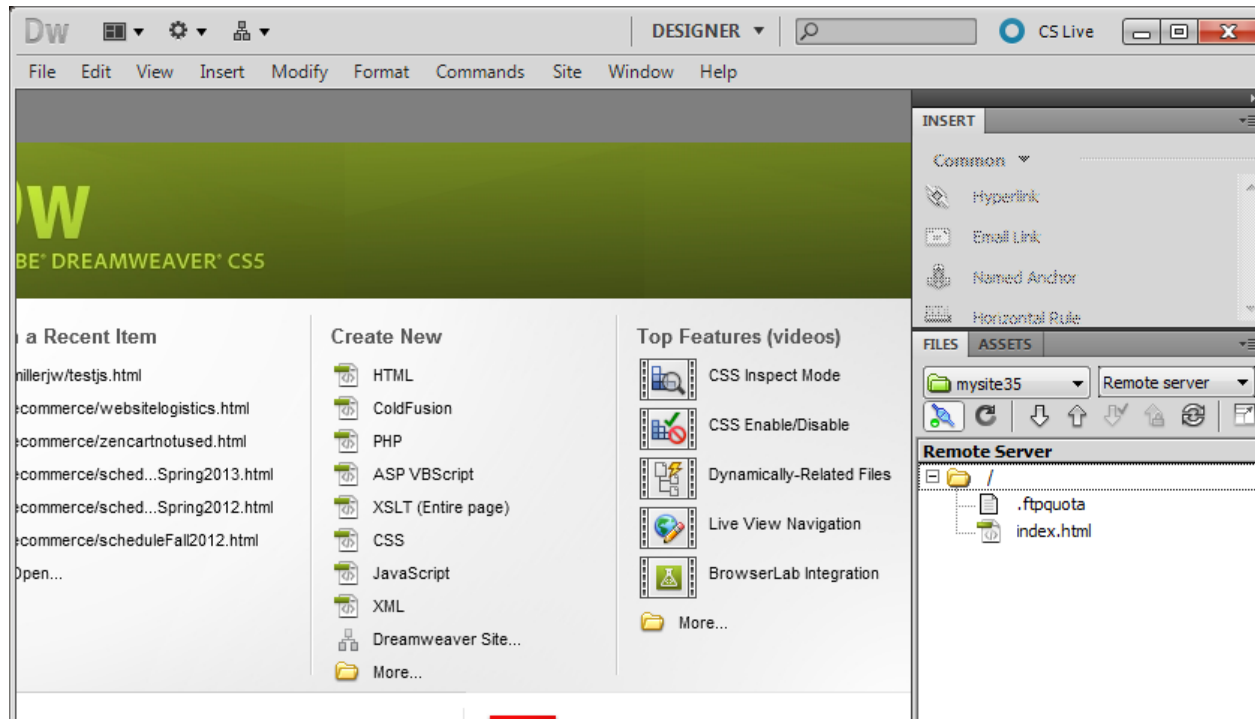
Dw

DESIGNER ▾

CS Live

File Edit View Insert Modify Format Commands Site Window Help

DW

BE® DREAMWEAVER® CS5

a Recent Item

nillerjw/testjs.html

ecommerce/websitelogistics.html

ecommerce/zencartnotused.html

ecommerce/sched...Spring2013.html

ecommerce/sched...Spring2012.html

ecommerce/scheduleFall2012.html

Open...

Create New

HTML

ColdFusion

PHP

ASP VBScript

XSLT (Entire page)

CSS

JavaScript

XML

Dreamweaver Site...

More...

Top Features (videos)

CSS Inspect Mode

CSS Enable/Disable

Dynamically-Related Files

Live View Navigation

BrowserLab Integration

More...

INSERT

Common ▾

Hyperlink

Email Link

Named Anchor

Horizontal Rule

FILES ASSETS

mysite35

Remote server

Remote Server

/

.ftpquota

index.html